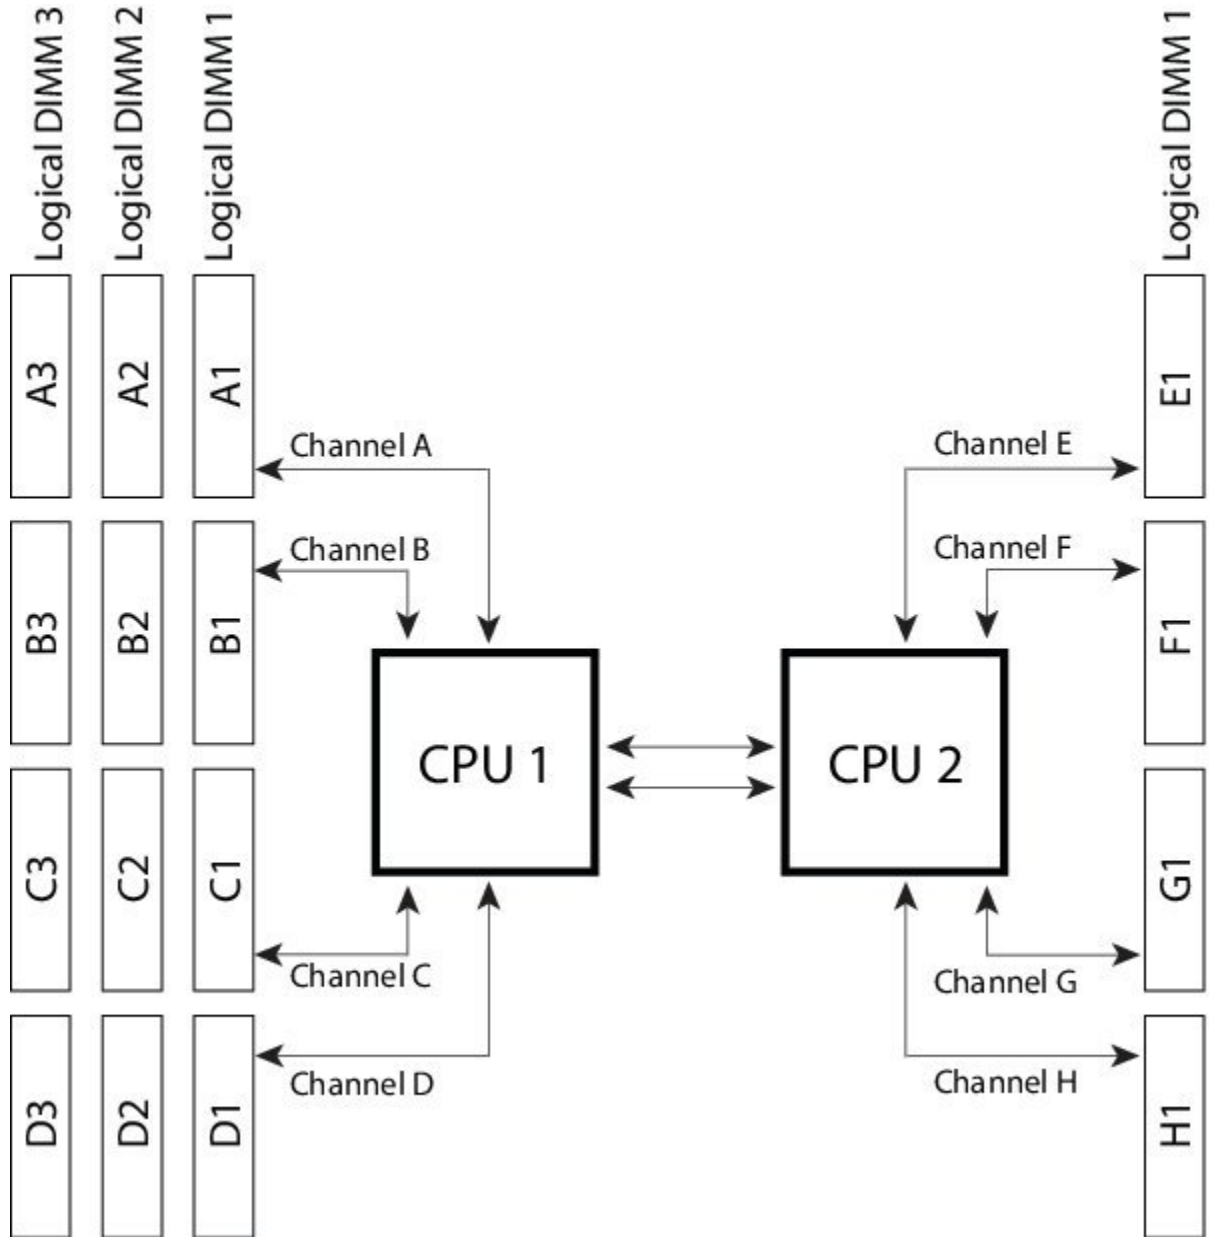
Logical DIMM 3
Logical DIMM 2
Logical DIMM 1
Logical DIMM 1

A3
A2
A1
E1

Channel A
Channel E

B3
B2
B1
F1

Channel B
Channel F

CPU 1
CPU 2

C3
C2
C1
G1

Channel C
Channel G

D3
D2
D1
H1

Channel D
Channel H